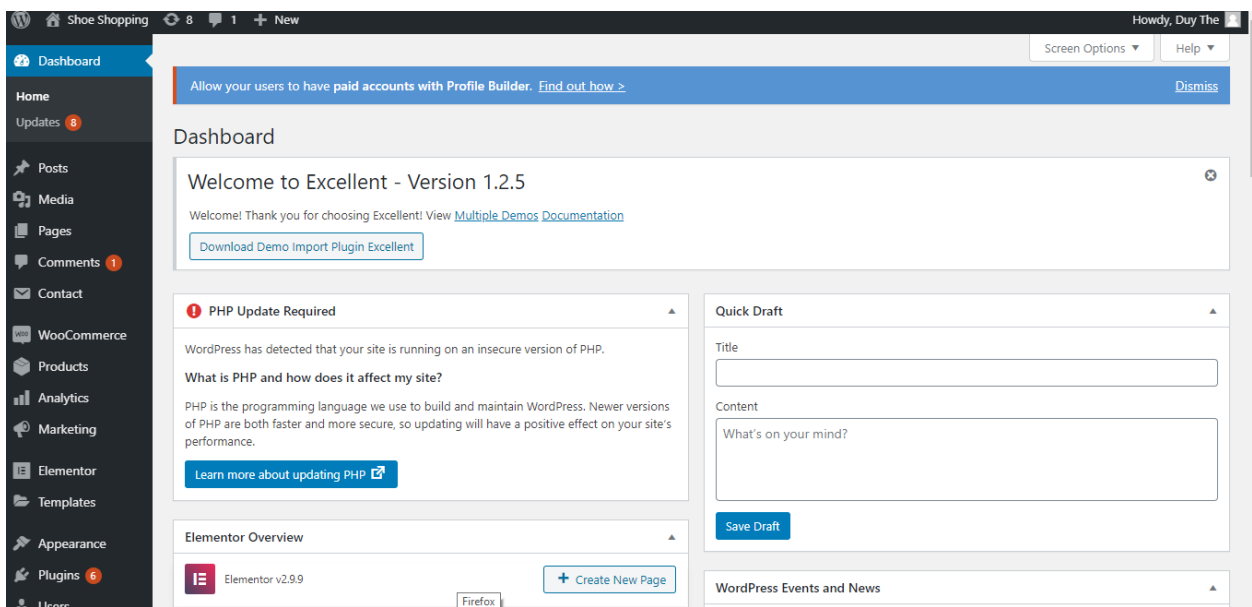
Shoe Shopping 8 1 + New

Howdy, Duy The

Dashboard

Home

Updates 8

Posts

Media

Pages

Comments 1

Contact

WooCommerce

Products

Analytics

Marketing

Elementor

Templates

Appearance

Plugins 6

Users

Screen Options ▼

Help ▼

Allow your users to have paid accounts with Profile Builder. Find out how >

Dismiss

Dashboard

Welcome to Excellent - Version 1.2.5

Welcome! Thank you for choosing Excellent! View Multiple Demos Documentation

Download Demo Import Plugin Excellent

PHP Update Required

WordPress has detected that your site is running on an insecure version of PHP.

What is PHP and how does it affect my site?

PHP is the programming language we use to build and maintain WordPress. Newer versions of PHP are both faster and more secure, so updating will have a positive effect on your site's performance.

Learn more about updating PHP

Elementor Overview

Elementor v2.9.9

+ Create New Page

Firefox

Quick Draft

Title

Content

What's on your mind?

Save Draft

WordPress Events and News